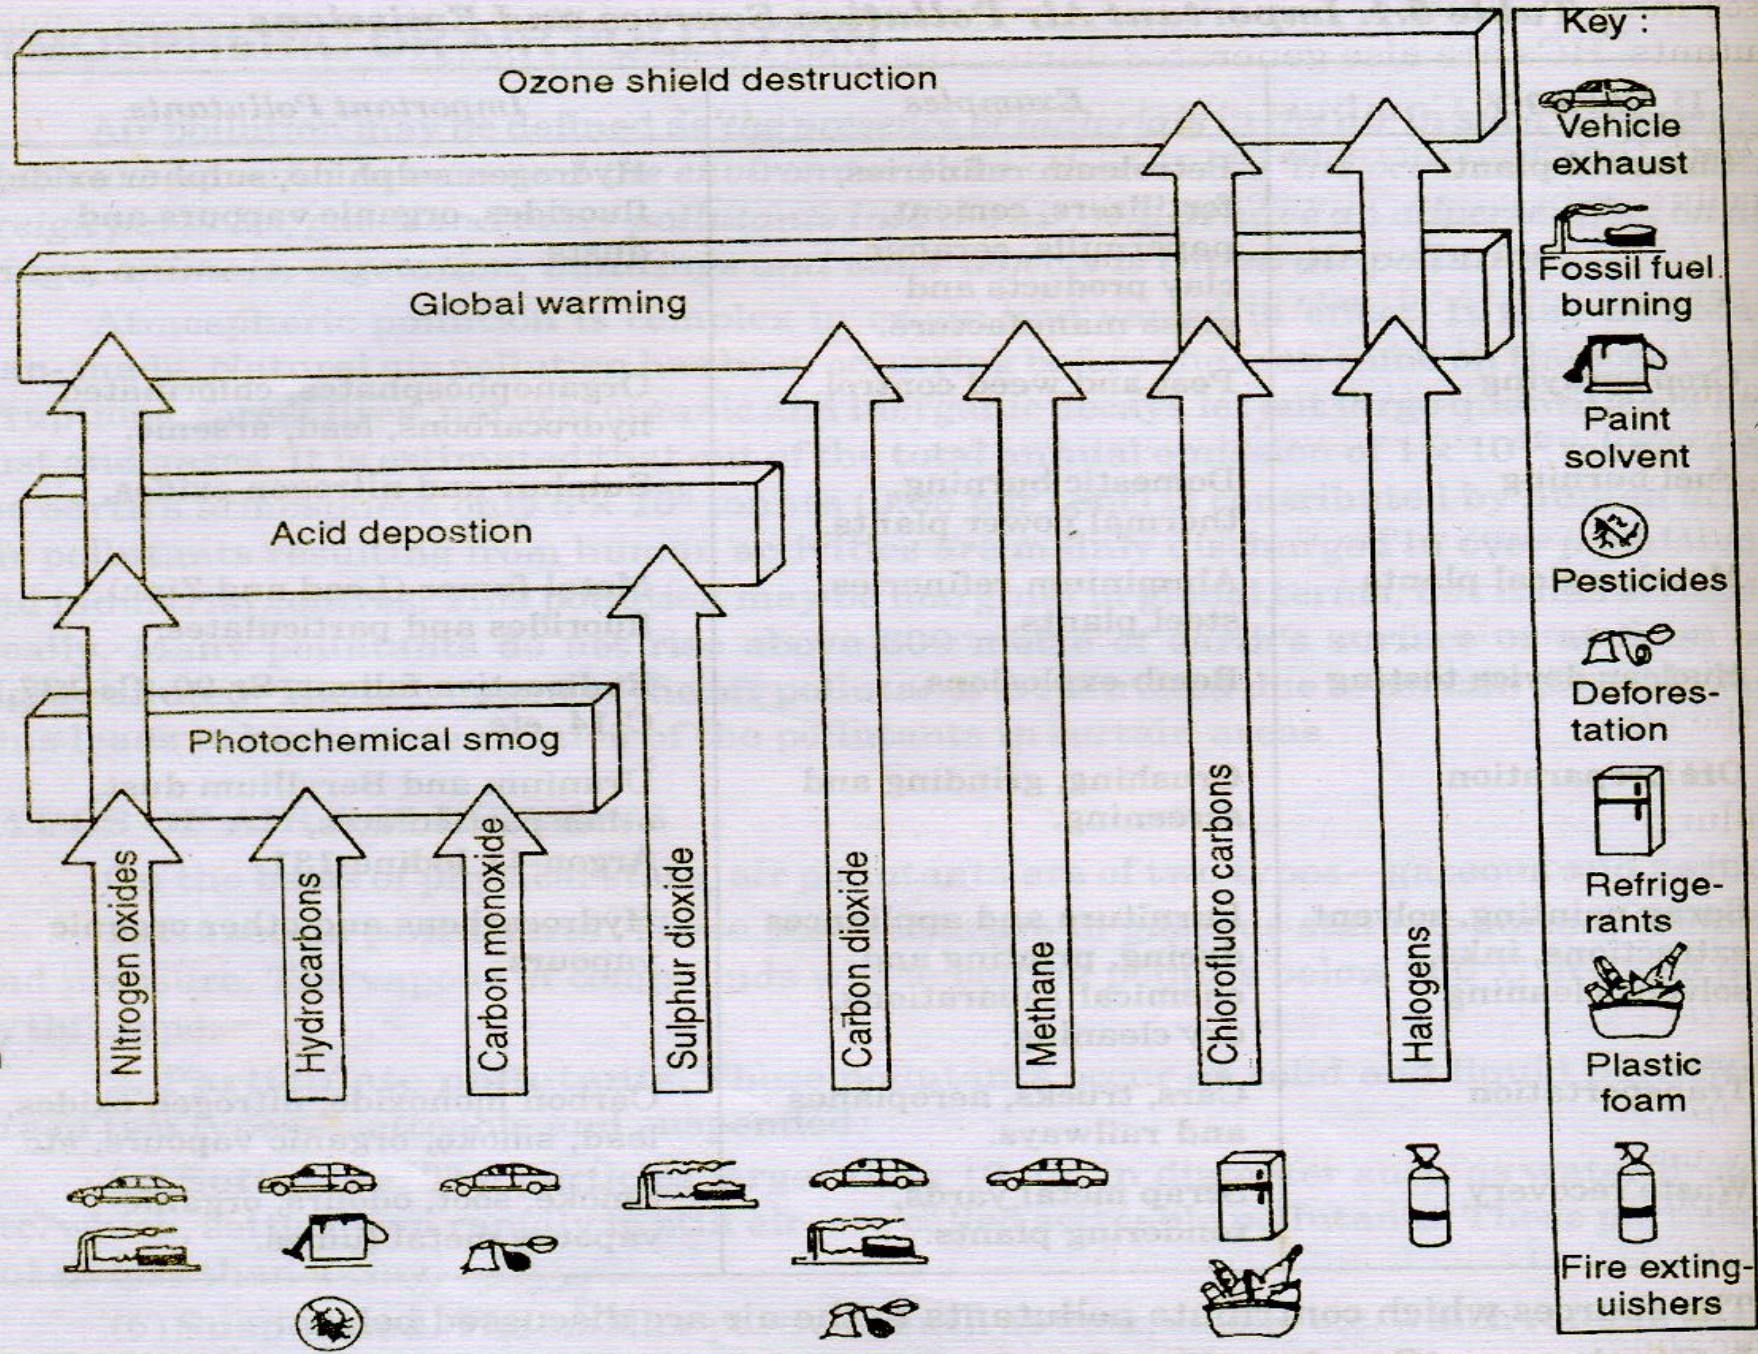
Ozone shield destruction

Global warming

Acid depostion

Photochemical smog

Nitrogen oxides

Hydrocarbons

Carbon monoxide

Sulphur dioxide

Carbon dioxide

Methane

Chlorofluoro carbons

Halogens

Key :

Vehicle exhaust

Fossil fuel burning

Paint solvent

Pesticides

Defores-tation

Refrige-rants

Plastic foam

Fire exting-uishers